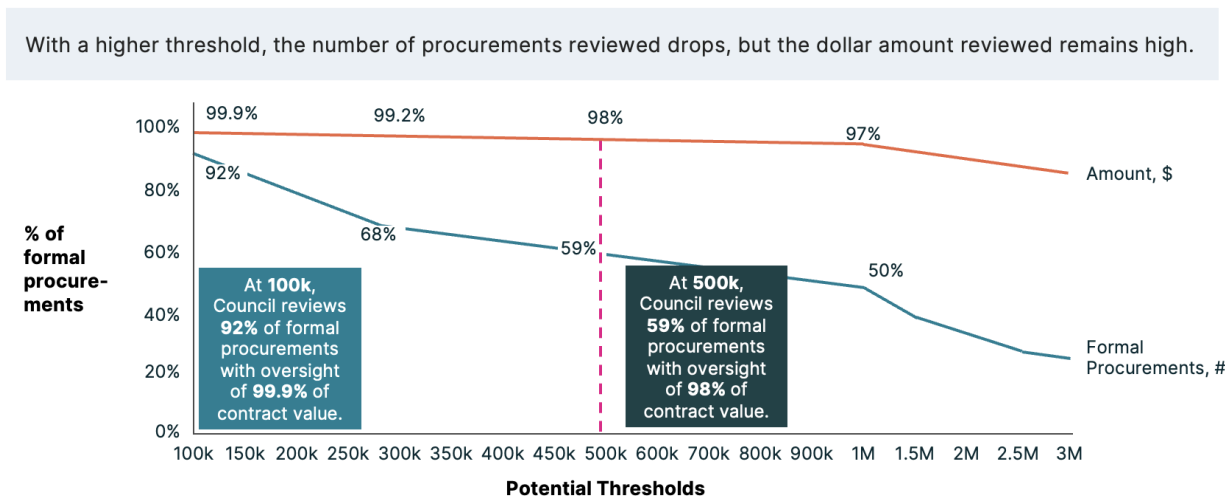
With a higher threshold, the number of procurements reviewed drops, but the dollar amount reviewed remains high.

% of formal procurements

100%
80%
60%
40%
20%
0%

99.9%
99.2%
98%
97%
Amount, $

92%
68%
59%
50%
Formal Procurements, #

At **100k**, Council reviews **92%** of formal procurements with oversight of **99.9%** of contract value.

At **500k**, Council reviews **59%** of formal procurements with oversight of **98%** of contract value.

100k 150k 200k 250k 300k 350k 400k 450k 500k 600k 700k 800k 900k 1M 1.5M 2M 2.5M 3M

Potential Thresholds